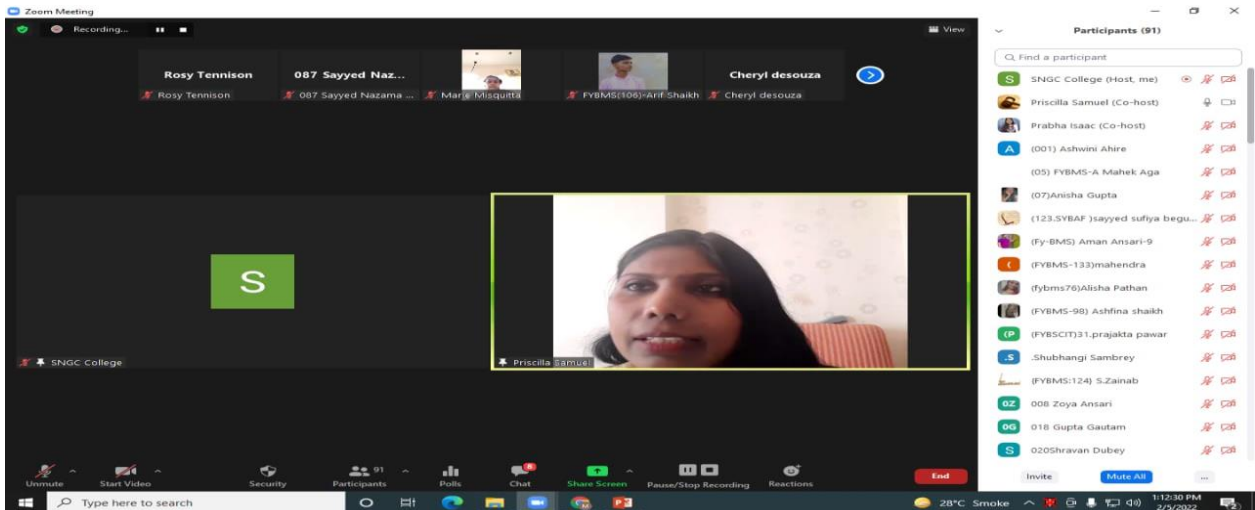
Zoom Meeting

Recording...

View

Rosy Tennison
Rosy Tennison

087 Sayyed Naz...
087 Sayyed Nazama ...

Marie Misquitta

FYBMS(106)-Arif Shaikh

Cheryl desouza
Cheryl desouza

S

SNGC College

Priscilla Samuel

Participants (91)

Find a participant

S SNGC College (Host, me)
Priscilla Samuel (Co-host)
Prabha Isaac (Co-host)
A (001) Ashwini Ahire
(05) FYBMS-A Mahek Aga
(07)Anisha Gupta
(123.SYBAF )sayyed sufiya begu...
(Fy-BMS) Aman Ansari-9
( (FYBMS-133)mahendra
(fybms76)Alisha Pathan
(FYBMS-98) Ashfina shaikh
(P (FYBSCIT)31.prajakta pawar
.S .Shubhangi Sambrey
(FYBMS:124) S.Zainab
0Z 008 Zoya Ansari
0G 018 Gupta Gautam
S 020Shravan Dubey

Invite
Mute All
...

Unmute
Start Video
Security
91
Participants
Polls
Chat
Share Screen
Pause/Stop Recording
Reactions
End

Type here to search

28°C Smoke
1:12:30 PM
2/5/2022